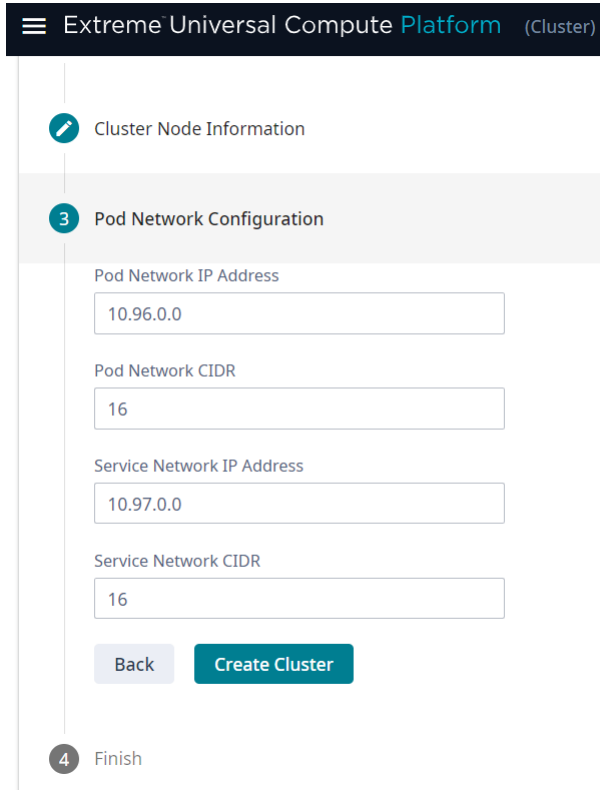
Extreme™ Universal Compute Platform (Cluster)

Cluster Node Information

3 Pod Network Configuration

Pod Network IP Address

10.96.0.0

Pod Network CIDR

16

Service Network IP Address

10.97.0.0

Service Network CIDR

16

Back

Create Cluster

4 Finish